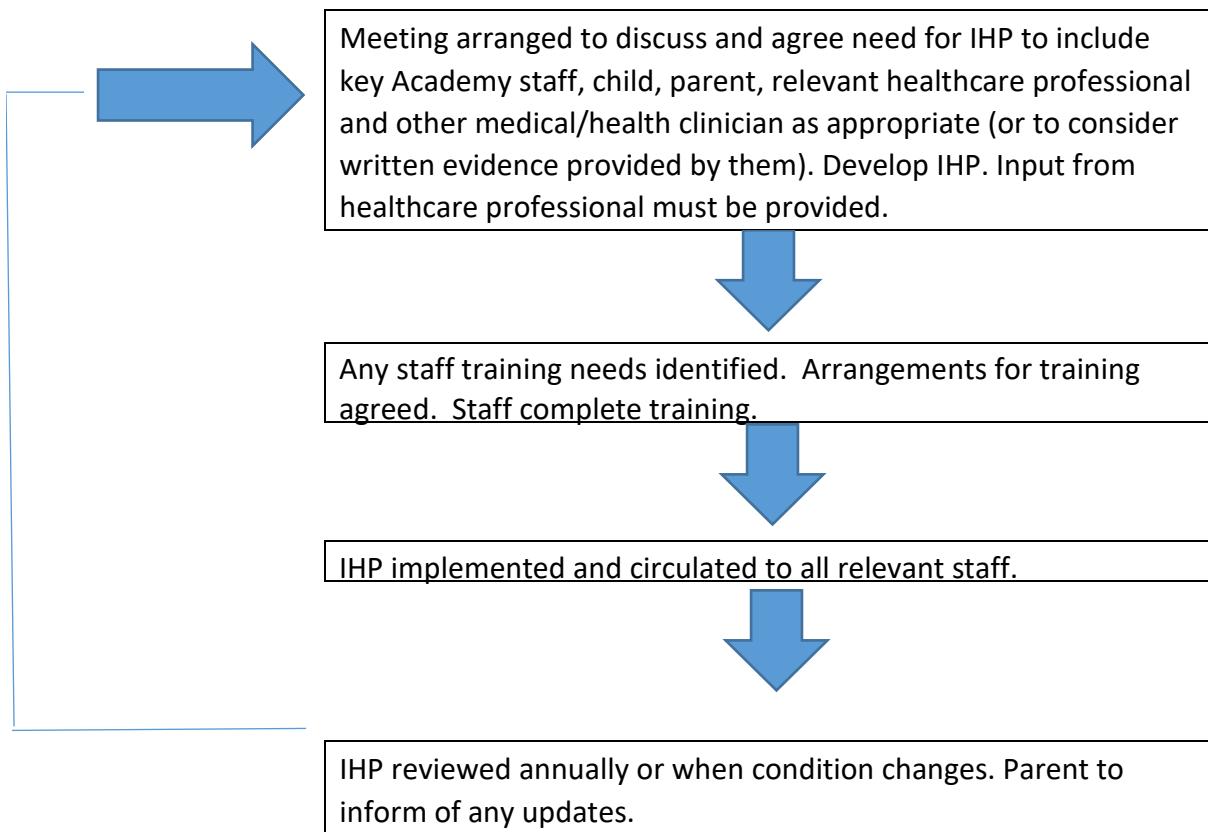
Meeting arranged to discuss and agree need for IHP to include key Academy staff, child, parent, relevant healthcare professional and other medical/health clinician as appropriate (or to consider written evidence provided by them). Develop IHP. Input from healthcare professional must be provided.

Any staff training needs identified. Arrangements for training agreed. Staff complete training.

IHP implemented and circulated to all relevant staff.

IHP reviewed annually or when condition changes. Parent to inform of any updates.